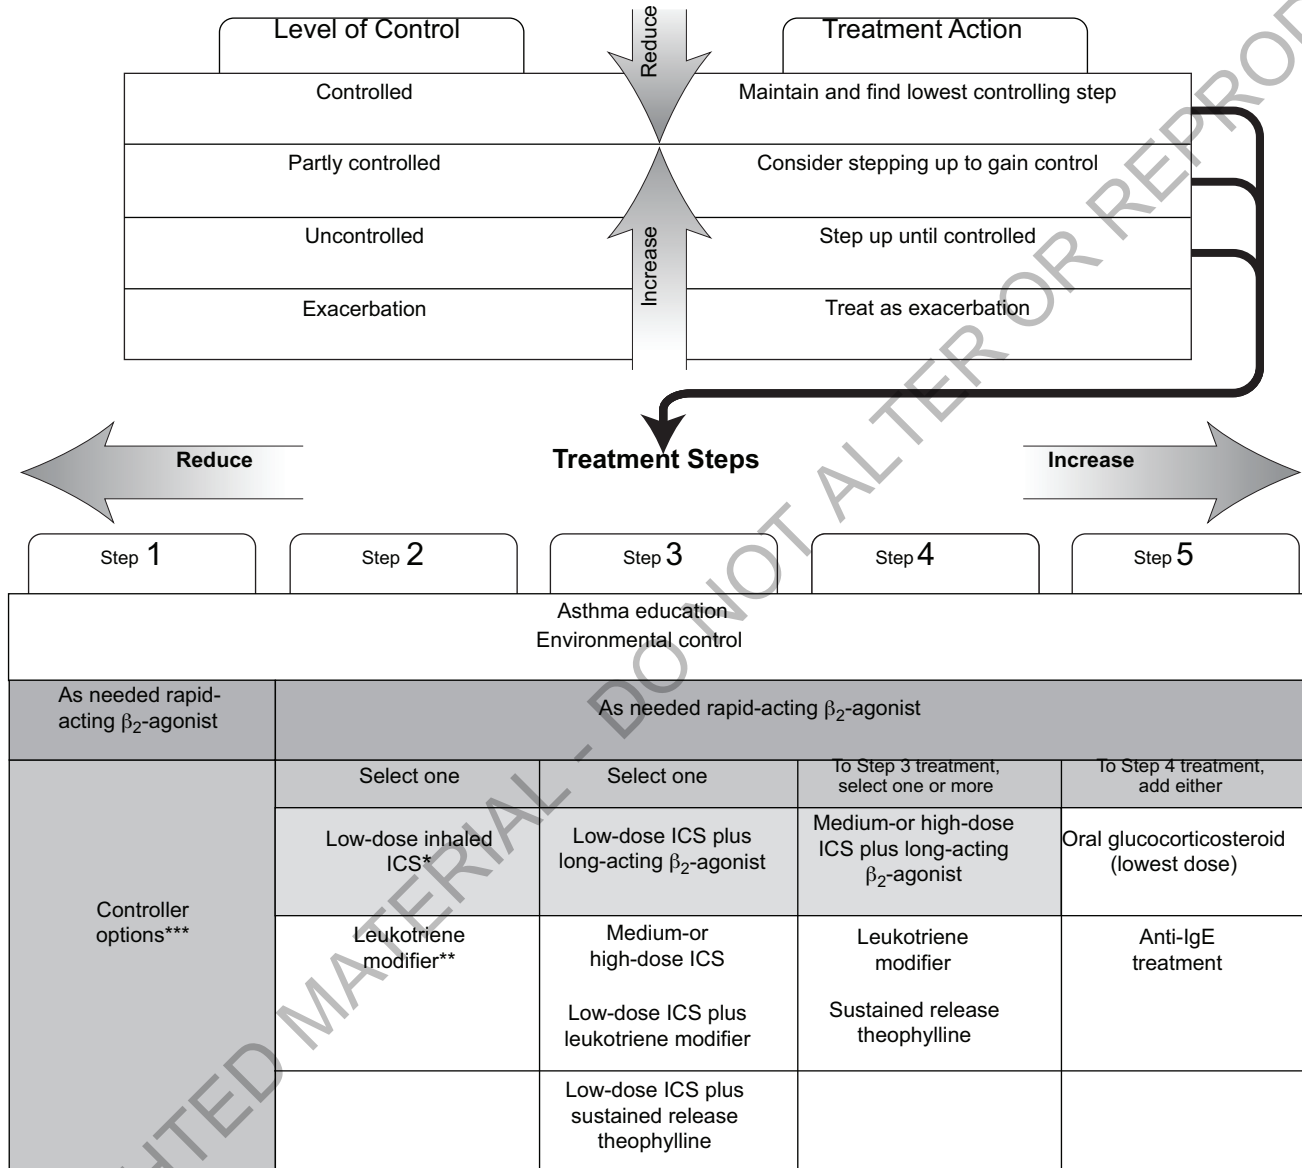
| Level of Control | Treatment Action |
|---|---|
| Controlled | Maintain and find lowest controlling step |
| Partly controlled | Consider stepping up to gain control |
| Uncontrolled | Step up until controlled |
| Exacerbation | Treat as exacerbation |

Reduce

Increase

Reduce

Treatment Steps

Increase

| Step 1 | Step 2 | Step 3 | Step 4 | Step 5 |
|---|---|---|---|---|
| Asthma education Environmental control | | | | |
| As needed rapid-acting $\beta_2$-agonist | As needed rapid-acting $\beta_2$-agonist | | | |
| Controller options*** | Select one | Select one | To Step 3 treatment, select one or more | To Step 4 treatment, add either |
| | Low-dose inhaled ICS* | Low-dose ICS plus long-acting $\beta_2$-agonist | Medium-or high-dose ICS plus long-acting $\beta_2$-agonist | Oral glucocorticosteroid (lowest dose) |
| | Leukotriene modifier** | Medium-or high-dose ICS | Leukotriene modifier | Anti-IgE treatment |
| | | Low-dose ICS plus leukotriene modifier | Sustained release theophylline | |
| | | Low-dose ICS plus sustained release theophylline | | |

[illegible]TED MATERIAL - DO NOT ALTER OR REPRO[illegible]